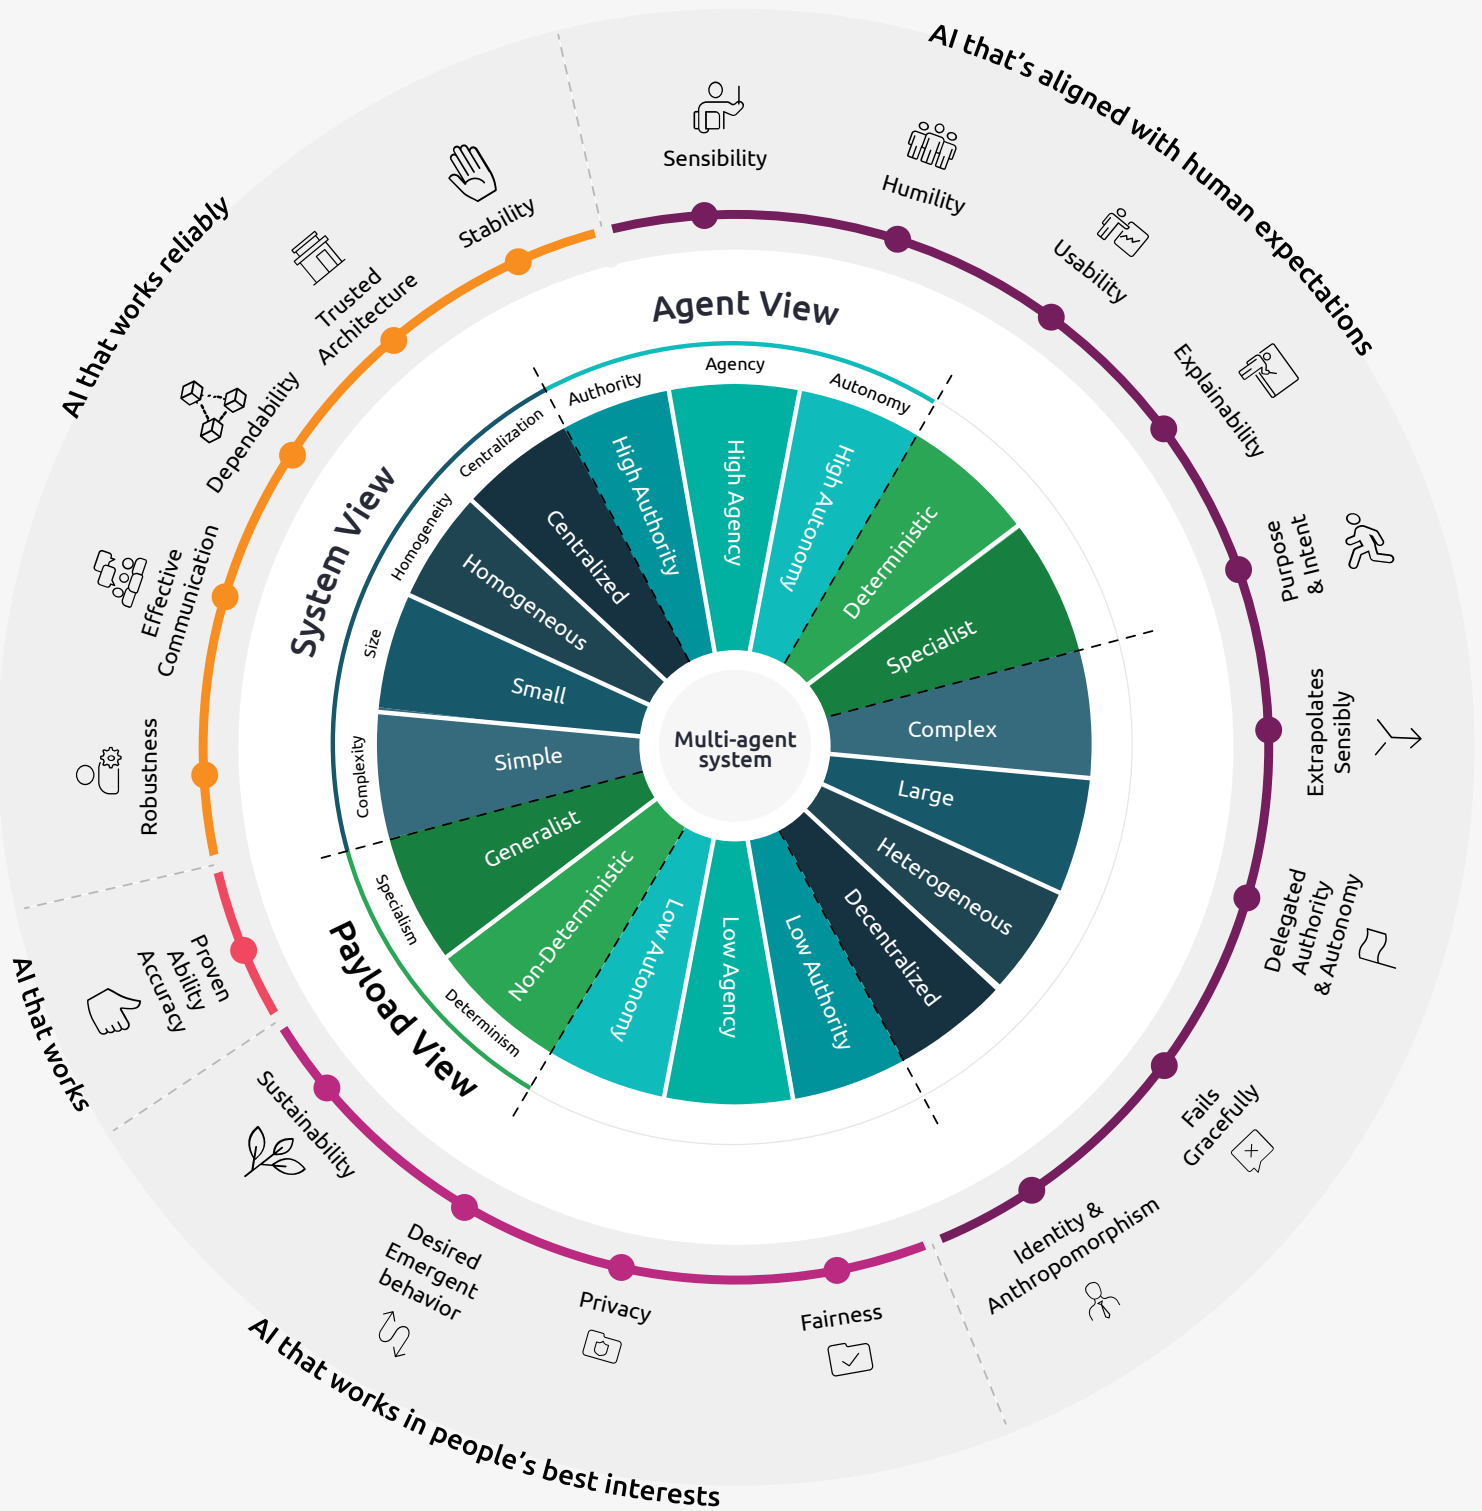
AI that's aligned with human expectations

Sensibility
Humility
Usability
Explainability
Purpose & Intent
Extrapolates Sensibly
Delegated Authority & Autonomy
Fails Gracefully
Identity & Anthropomorphism

AI that works reliably

Stability
Trusted Architecture
Dependability
Effective Communication
Robustness

AI that works

Proven Ability Accuracy

AI that works in people's best interests

Sustainability
Desired Emergent behavior
Privacy
Fairness

Agent View
Agency
Authority
Autonomy
High Authority
High Agency
High Autonomy
Deterministic
Specialist

System View
Centralization
Homogeneity
Size
Complexity
Centralized
Homogeneous
Small
Simple
Complex
Large
Heterogeneous
Decentralized

Payload View
Specialism
Determinism
Generalist
Non-Deterministic
Low Autonomy
Low Agency
Low Authority

Multi-agent system